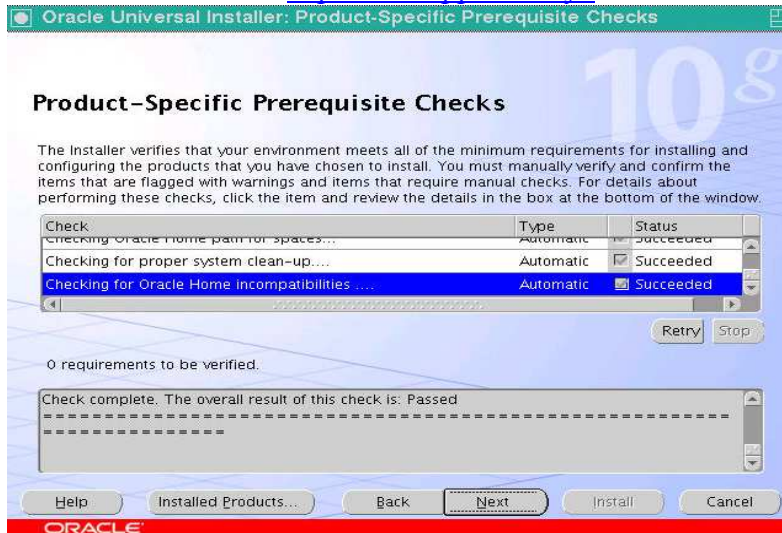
Oracle Universal Installer: Product-Specific Prerequisite Checks

10g

Product-Specific Prerequisite Checks

The Installer verifies that your environment meets all of the minimum requirements for installing and configuring the products that you have chosen to install. You must manually verify and confirm the items that are flagged with warnings and items that require manual checks. For details about performing these checks, click the item and review the details in the box at the bottom of the window.

| Check | Type | Status |
|---|---|---|
| Checking Oracle Home path for spaces... | Automatic | Succeeded |
| Checking for proper system clean-up.... | Automatic | Succeeded |
| Checking for Oracle Home incompatibilities .... | Automatic | Succeeded |

Retry Stop

0 requirements to be verified.

Check complete. The overall result of this check is: Passed
==========================================================================

Help Installed Products... Back Next Install Cancel

ORACLE